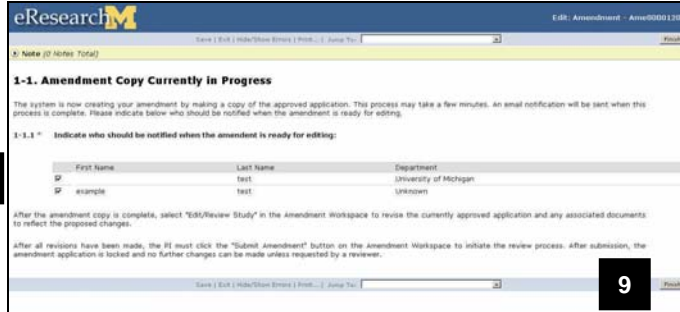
eResearch M

Edit: Amendment - Ame0000120

Save | Exit | Hide/Show Errors | Print... | Jump To:

Finish

Note (0 Notes Total)

1-1. Amendment Copy Currently in Progress

The system is now creating your amendment by making a copy of the approved application. This process may take a few minutes. An email notification will be sent when this process is complete. Please indicate below who should be notified when the amendent is ready for editing.

1-1.1 * Indicate who should be notified when the amendent is ready for editing:

| | First Name | Last Name | Department |
|---|---|---|---|
| ☑ | test | test | University of Michigan |
| ☑ | example | test | Unknown |

After the amendment copy is complete, select "Edit/Review Study" in the Amendment Workspace to revise the currently approved application and any associated documents to reflect the proposed changes.

After all revisions have been made, the PI must click the "Submit Amendment" button on the Amendment Workspace to initiate the review process. After submission, the amendment application is locked and no further changes can be made unless requested by a reviewer.

Save | Exit | Hide/Show Errors | Print... | Jump To:

9

Finish